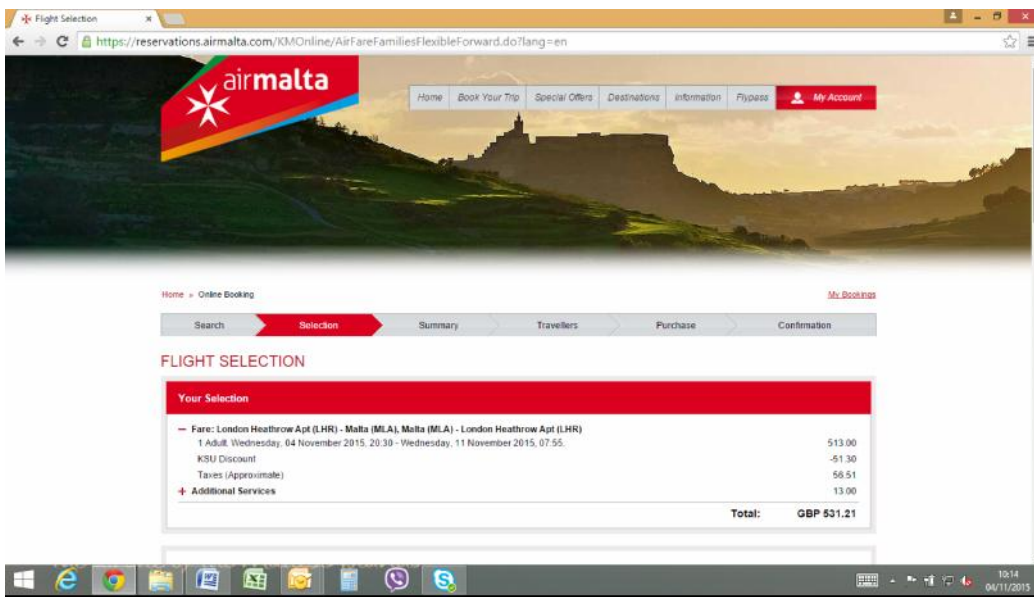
Flight Selection ×

https://reservations.airmalta.com/KMOnline/AirFareFamiliesFlexibleForward.do?lang=en

airmalta

Home | Book Your Trip | Special Offers | Destinations | Information | Flypass | My Account

Home » Online Booking

My Bookings

Search | Selection | Summary | Travellers | Purchase | Confirmation

FLIGHT SELECTION

Your Selection

— Fare: London Heathrow Apt (LHR) - Malta (MLA), Malta (MLA) - London Heathrow Apt (LHR)

| | |
|---|---|
| 1 Adult, Wednesday, 04 November 2015, 20:30 - Wednesday, 11 November 2015, 07:55. | 513.00 |
| KSU Discount | -51.30 |
| Taxes (Approximate) | 56.51 |
| + Additional Services | 13.00 |
| Total: | GBP 531.21 |

10:14
04/11/2015